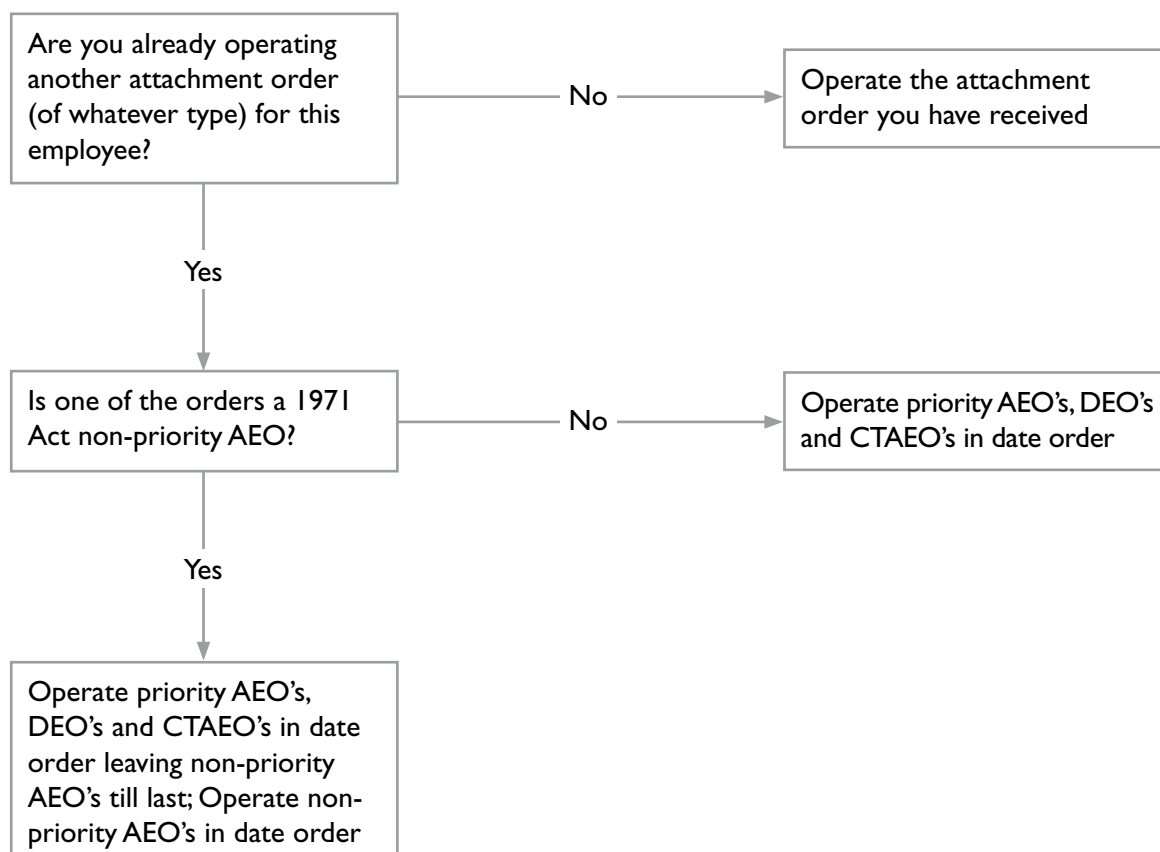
Are you already operating another attachment order (of whatever type) for this employee?

No

Operate the attachment order you have received

Yes

Is one of the orders a 1971 Act non-priority AEO?

No

Operate priority AEO's, DEO's and CTAEO's in date order

Yes

Operate priority AEO's, DEO's and CTAEO's in date order leaving non-priority AEO's till last; Operate non-priority AEO's in date order